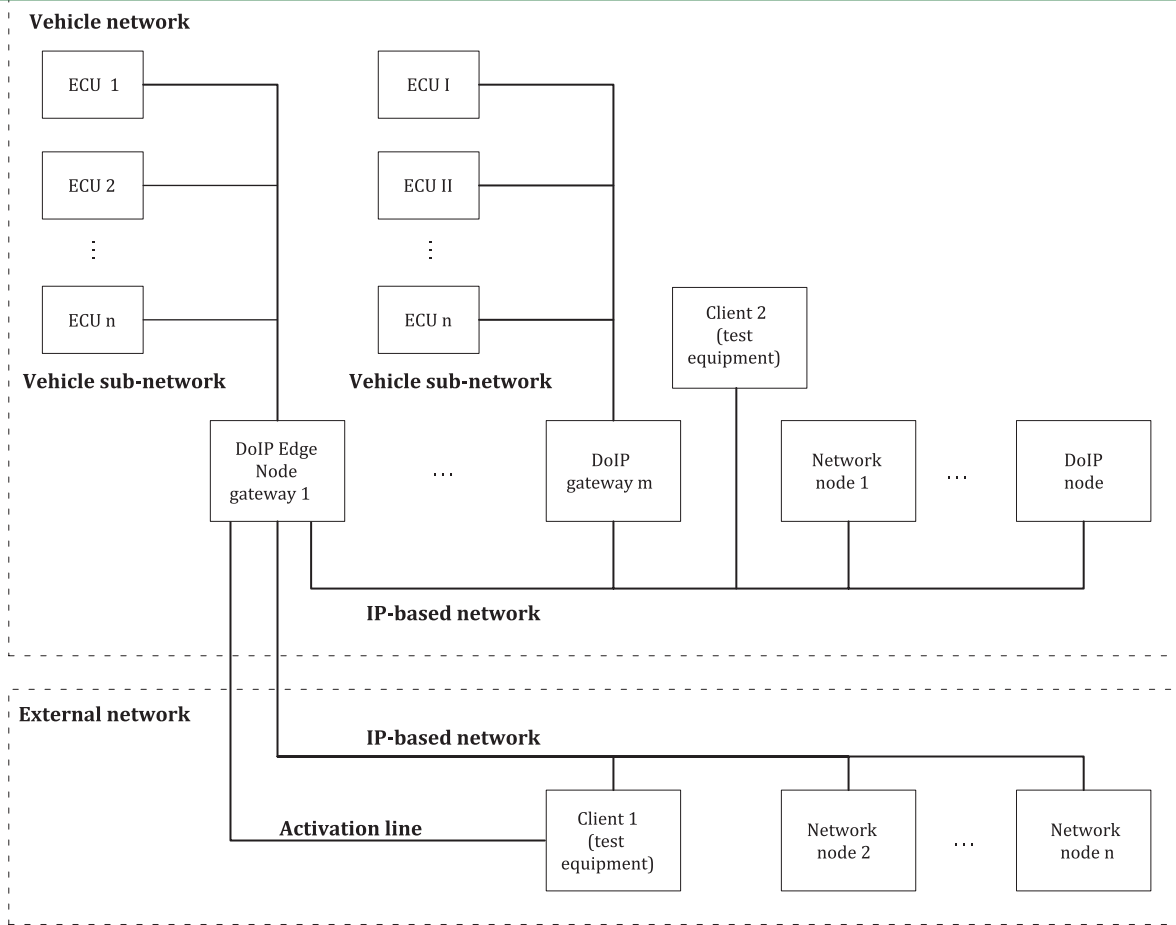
Vehicle network

ECU 1

ECU 2

⋮

ECU n

Vehicle sub-network

ECU I

ECU II

⋮

ECU n

Vehicle sub-network

Client 2 (test equipment)

DoIP Edge Node gateway 1

…

DoIP gateway m

Network node 1

…

DoIP node

IP-based network

External network

IP-based network

Activation line

Client 1 (test equipment)

Network node 2

…

Network node n